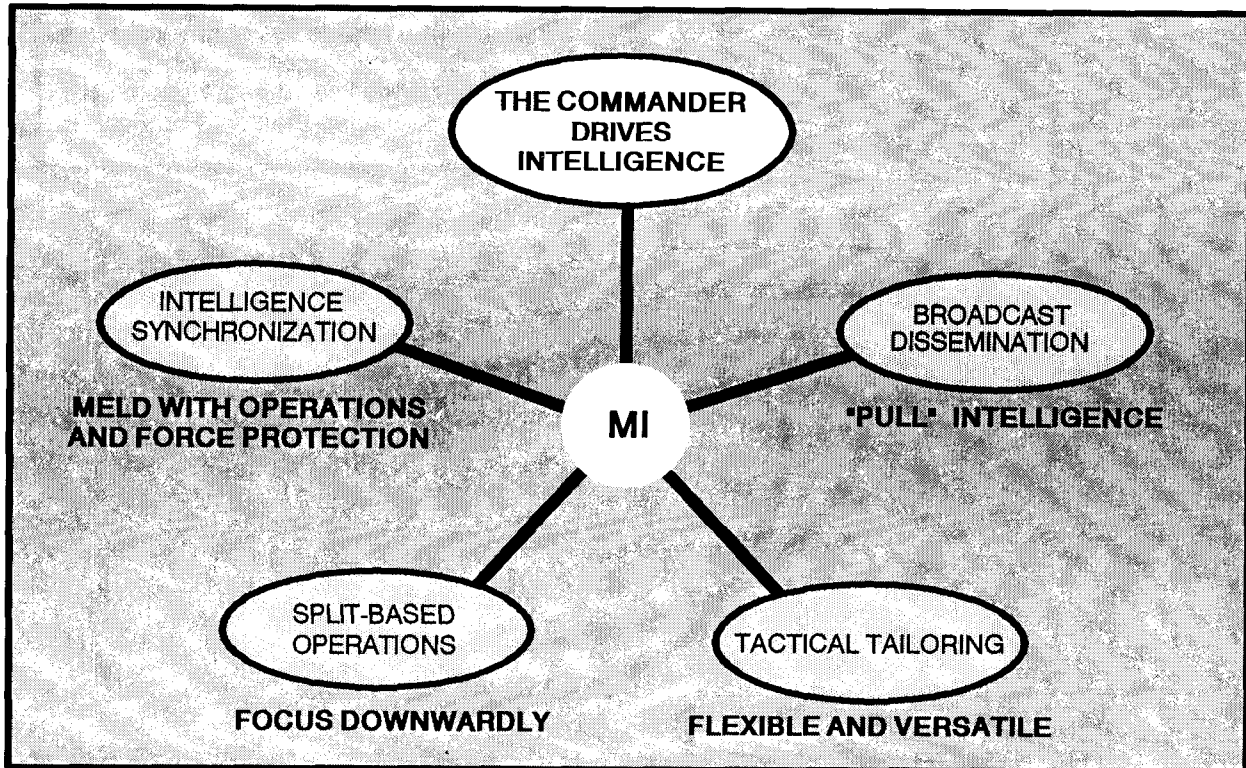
THE COMMANDER DRIVES INTELLIGENCE

INTELLIGENCE SYNCHRONIZATION

MELD WITH OPERATIONS AND FORCE PROTECTION

MI

BROADCAST DISSEMINATION

"PULL" INTELLIGENCE

SPLIT-BASED OPERATIONS

FOCUS DOWNWARDLY

TACTICAL TAILORING

FLEXIBLE AND VERSATILE